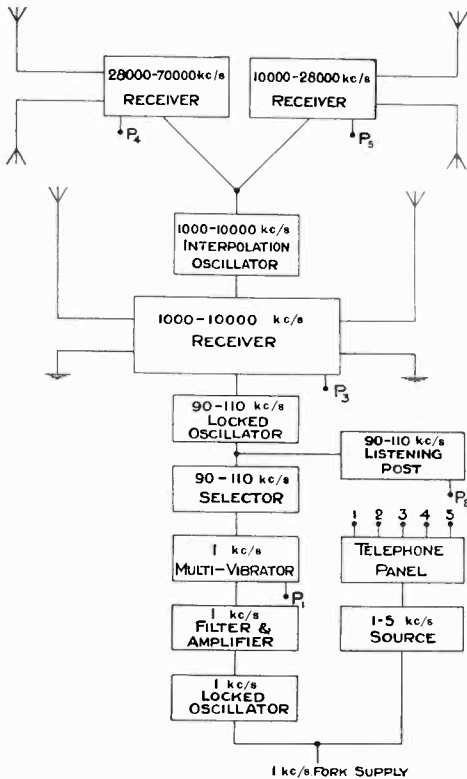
28000-70000 kc/s
RECEIVER

$P_4$

10000-28000 kc/s
RECEIVER

$P_5$

1000-10000 kc/s
INTERPOLATION
OSCILLATOR

1000-10000 kc/s
RECEIVER

$P_3$

90-110 kc/s
LOCKED
OSCILLATOR

90-110 kc/s
LISTENING
POST

$P_2$

90-110 kc/s
SELECTOR

1 2 3 4 5

TELEPHONE
PANEL

1 kc/s
MULTI-VIBRATOR

$P_1$

1 kc/s
FILTER &
AMPLIFIER

1-5 kc/s
SOURCE

1 kc/s
LOCKED
OSCILLATOR

1 kc/s FORK SUPPLY